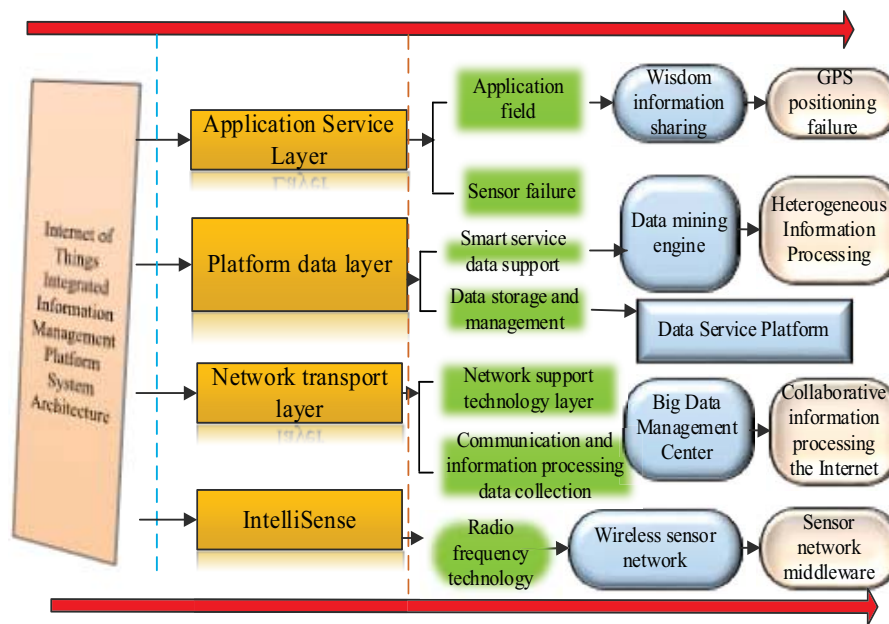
Internet of Things Integrated Information Management Platform System Architecture

Application Service Layer

Application field

Wisdom information sharing

GPS positioning failure

Sensor failure

Platform data layer

Smart service data support

Data mining engine

Heterogeneous Information Processing

Data storage and management

Data Service Platform

Network transport layer

Network support technology layer

Big Data Management Center

Collaborative information processing the Internet

Communication and information processing data collection

IntelliSense

Radio frequency technology

Wireless sensor network

Sensor network middleware